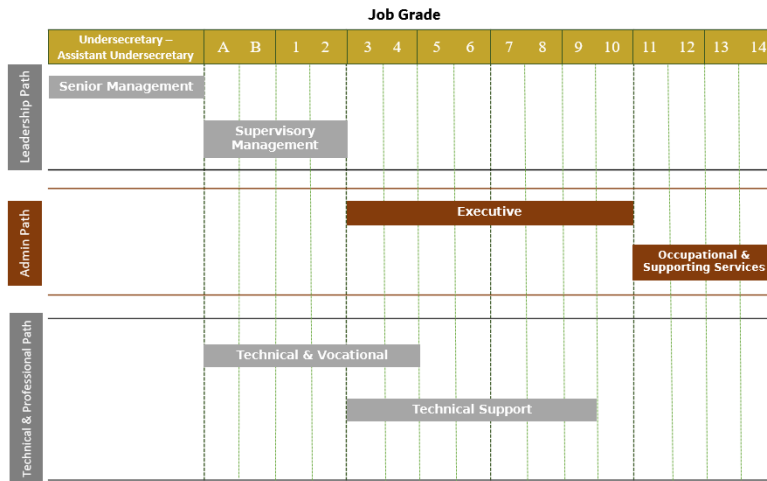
Job Grade

| Undersecretary – Assistant Undersecretary | A | B | 1 | 2 | 3 | 4 | 5 | 6 | 7 | 8 | 9 | 10 | 11 | 12 | 13 | 14 |
|---|---|---|---|---|---|---|---|---|---|---|---|---|---|---|---|---|

Leadership Path

Senior Management

Supervisory Management

Admin Path

Executive

Occupational & Supporting Services

Technical & Professional Path

Technical & Vocational

Technical Support